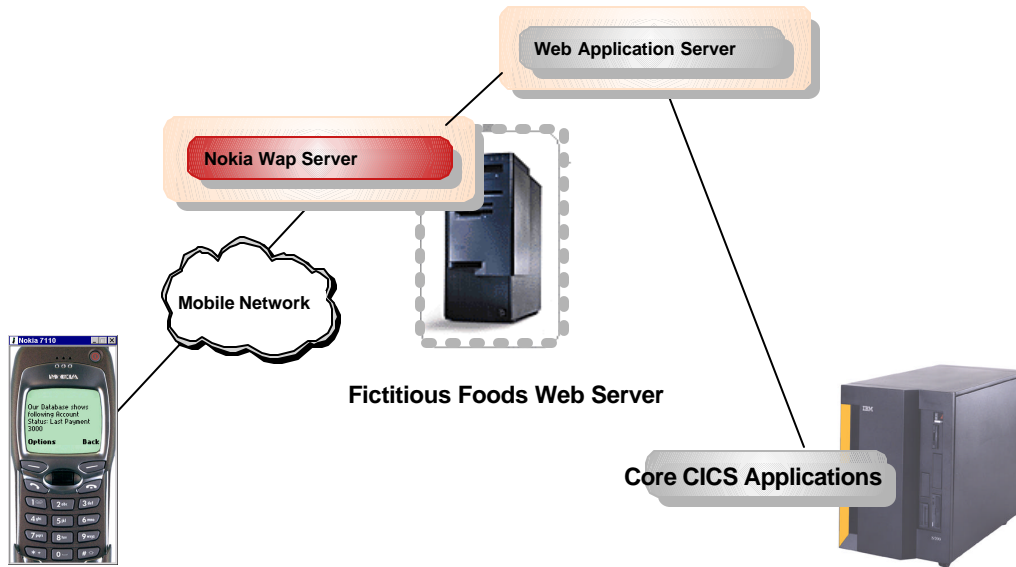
Web Application Server

Nokia Wap Server

Mobile Network

Nokia 7110

NOKIA

Our Database shows following Account Status: Last Payment 3000

Options

Back

Fictitious Foods Web Server

IBM

Core CICS Applications